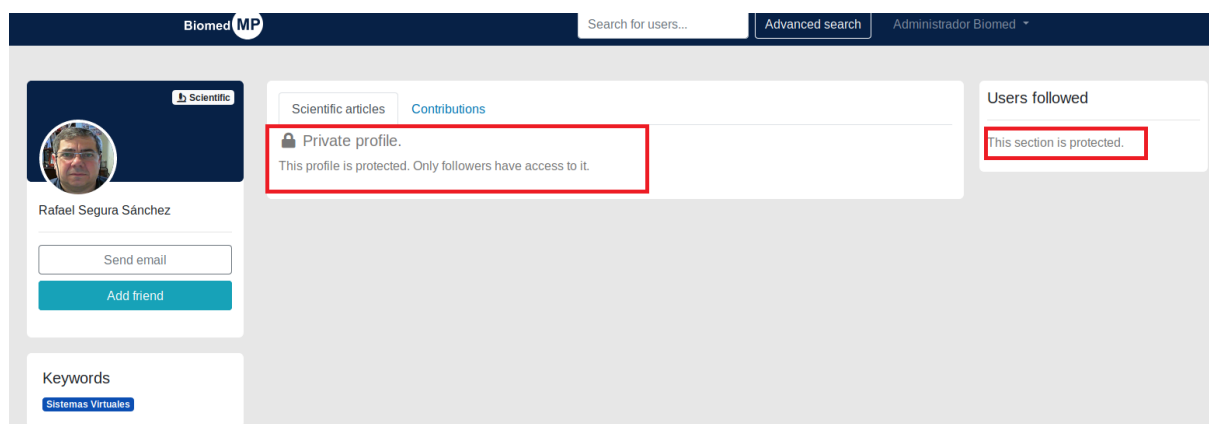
Biomed MP

Search for users...

Advanced search

Administrador Biomed

Scientific

Rafael Segura Sánchez

Send email

Add friend

Keywords

Sistemas Virtuales

Scientific articles

Contributions

Private profile.

This profile is protected. Only followers have access to it.

Users followed

This section is protected.